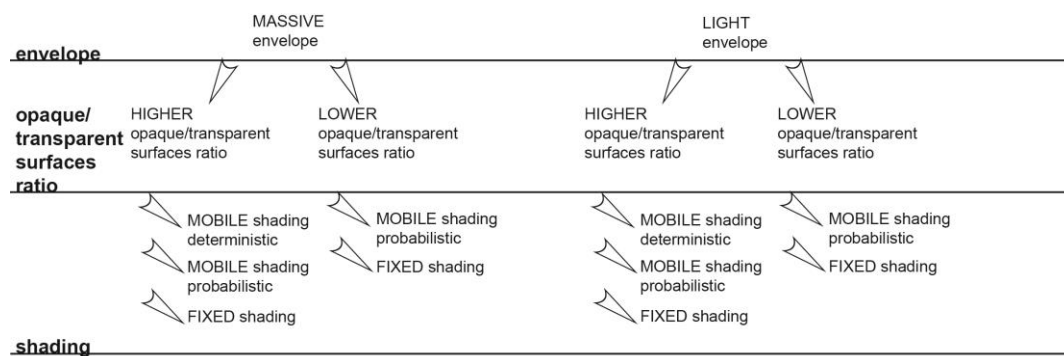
MASSIVE envelope

LIGHT envelope

envelope

opaque/ transparent surfaces ratio

HIGHER opaque/transparent surfaces ratio

LOWER opaque/transparent surfaces ratio

HIGHER opaque/transparent surfaces ratio

LOWER opaque/transparent surfaces ratio

MOBILE shading deterministic

MOBILE shading probabilistic

FIXED shading

MOBILE shading probabilistic

FIXED shading

MOBILE shading deterministic

MOBILE shading probabilistic

FIXED shading

MOBILE shading probabilistic

FIXED shading

shading